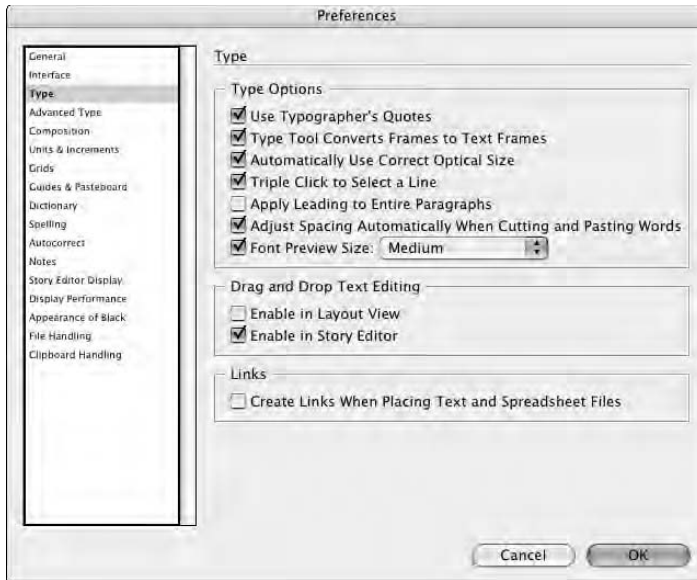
Preferences

General
Interface
Type
Advanced Type
Composition
Units & Increments
Grids
Guides & Pasteboard
Dictionary
Spelling
Autocorrect
Notes
Story Editor Display
Display Performance
Appearance of Black
File Handling
Clipboard Handling

Type

Type Options
Use Typographer's Quotes
Type Tool Converts Frames to Text Frames
Automatically Use Correct Optical Size
Triple Click to Select a Line
Apply Leading to Entire Paragraphs
Adjust Spacing Automatically When Cutting and Pasting Words
Font Preview Size: Medium

Drag and Drop Text Editing
Enable in Layout View
Enable in Story Editor

Links
Create Links When Placing Text and Spreadsheet Files

Cancel
OK